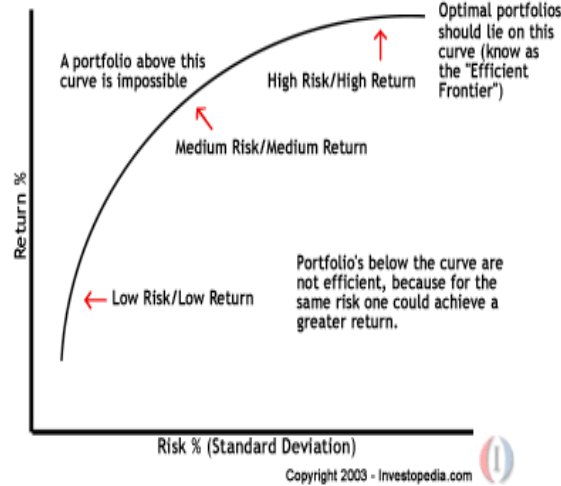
Optimal portfolios should lie on this curve (know as the "Efficient Frontier")

A portfolio above this curve is impossible

High Risk/High Return

Medium Risk/Medium Return

Return %

Portfolio's below the curve are not efficient, because for the same risk one could achieve a greater return.

Low Risk/Low Return

Risk % (Standard Deviation)

Copyright 2003 - Investopedia.com